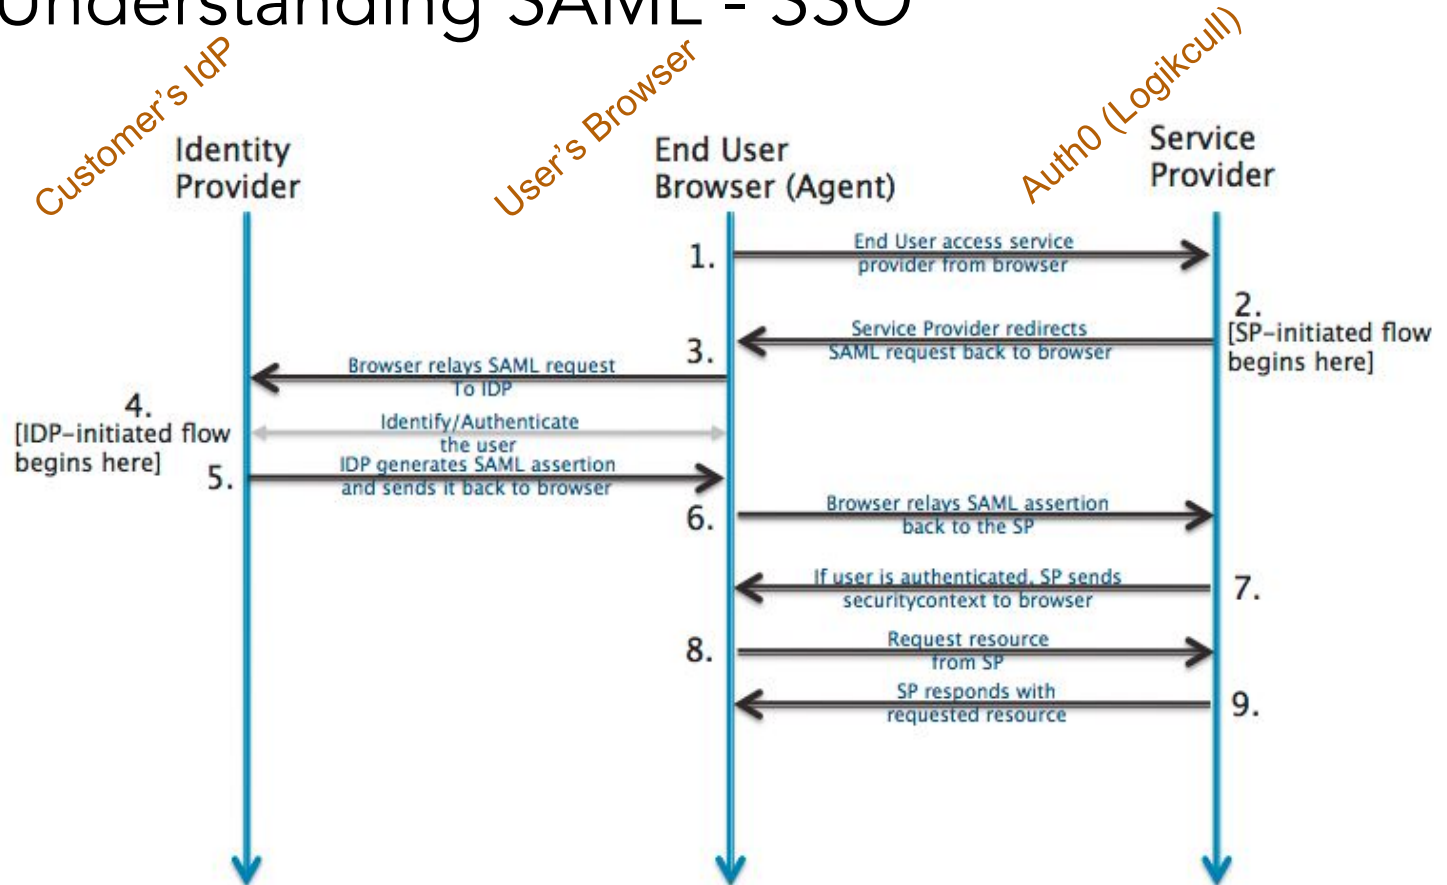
Understanding SAML - SSO

Customer's IdP

Identity Provider

User's Browser

End User Browser (Agent)

Auth0 (Logikcull)

Service Provider

1.

End User access service provider from browser

2. [SP-initiated flow begins here]

3.

Service Provider redirects SAML request back to browser

Browser relays SAML request To IDP

4. [IDP-initiated flow begins here]

Identify/Authenticate the user

5.

IDP generates SAML assertion and sends it back to browser

6.

Browser relays SAML assertion back to the SP

7.

If user is authenticated, SP sends securitycontext to browser

8.

Request resource from SP

9.

SP responds with requested resource